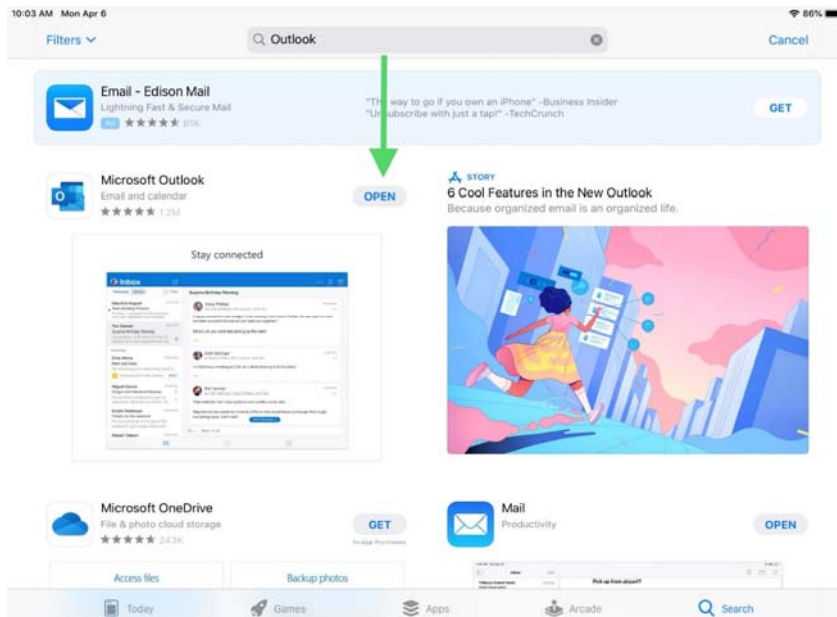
10:03 AM Mon Apr 6

86%

Filters

Outlook

Cancel

Email - Edison Mail

Lightning Fast & Secure Mail

Ad ★★★★★ 61K

"Th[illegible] way to go if you own an iPhone" -Business Insider

"U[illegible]subscribe with just a tap!" -TechCrunch

GET

Microsoft Outlook

Email and calendar

★★★★★ 1.2M

OPEN

STORY

6 Cool Features in the New Outlook

Because organized email is an organized life.

Stay connected

Inbox

Microsoft OneDrive

File & photo cloud storage

★★★★★ 243K

GET

In-App Purchases

Mail

Productivity

OPEN

Pick up from aboard?

Access files

Backup photos

Today

Games

Apps

Arcade

Search